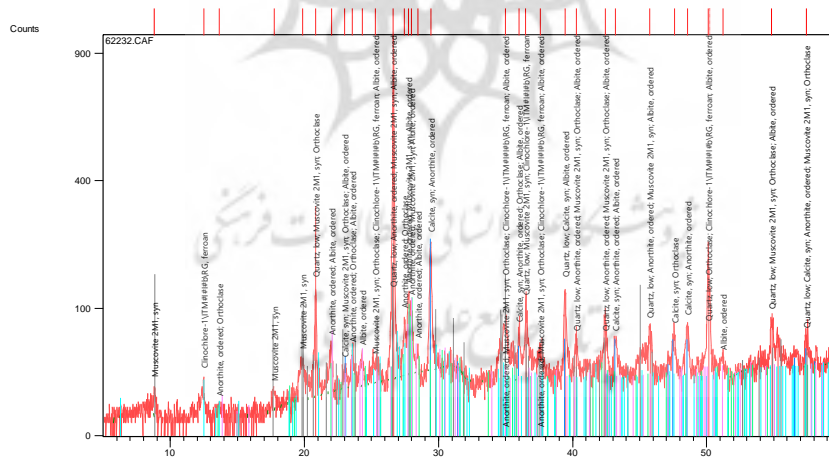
Counts

62232.CAF

900

400

100

0

10

20

30

40

50

Muscovite 2M1, syn

Clinochlore-1\ITM#IIb\RG, ferroan

Anorthite, ordered; Orthoclase

Muscovite 2M1, syn

Muscovite 2M1, syn

Quartz, low; Muscovite 2M1, syn; Orthoclase

Anorthite, ordered; Orthoclase; Albite, ordered

Calcite, syn; Muscovite 2M1, syn; Orthoclase; Albite, ordered

Albite, ordered

Muscovite 2M1, syn; Orthoclase; Clinochlore-1\ITM#IIb\RG, ferroan; Albite, ordered

Quartz, low; Anorthite, ordered; Muscovite 2M1, syn; Albite, ordered

Anorthite, ordered; Muscovite 2M1, syn; Albite, ordered

Anorthite, ordered; Albite, ordered

Calcite, syn; Anorthite, ordered

Anorthite, ordered; Muscovite 2M1, syn; Orthoclase; Clinochlore-1\ITM#IIb\RG, ferroan; Albite, ordered

Calcite, syn; Anorthite, ordered; Orthoclase; Albite, ordered

Quartz, low; Muscovite 2M1, syn; Clinochlore-1\ITM#IIb\RG, ferroan

Anorthite, ordered; Muscovite 2M1, syn; Orthoclase; Clinochlore-1\ITM#IIb\RG, ferroan; Albite, ordered

Quartz, low; Calcite, syn; Albite, ordered

Quartz, low; Anorthite, ordered; Muscovite 2M1, syn; Orthoclase; Albite, ordered

Quartz, low; Anorthite, ordered; Muscovite 2M1, syn; Orthoclase; Albite, ordered

Calcite, syn; Anorthite, ordered; Albite, ordered

Quartz, low; Anorthite, ordered; Muscovite 2M1, syn; Albite, ordered

Calcite, syn; Orthoclase

Calcite, syn; Albite, ordered

Quartz, low; Orthoclase; Clinochlore-1\ITM#IIb\RG, ferroan; Albite, ordered

Albite, ordered

Quartz, low; Muscovite 2M1, syn; Orthoclase; Albite, ordered

Quartz, low; Calcite, syn; Anorthite, ordered; Muscovite 2M1, syn; Orthoclase